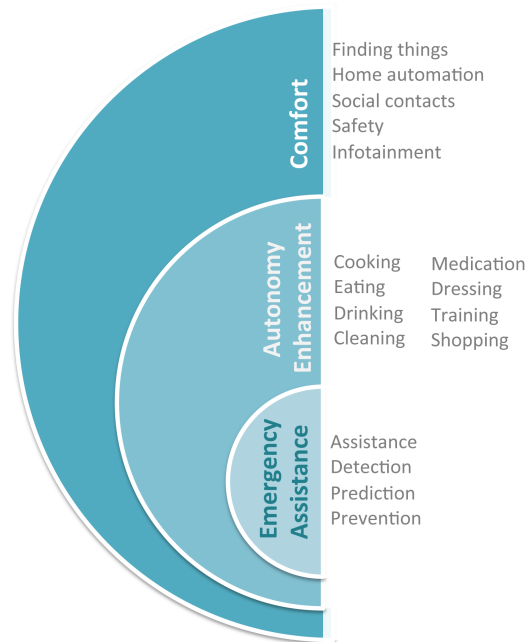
Comfort

Finding things
Home automation
Social contacts
Safety
Infotainment

Autonomy Enhancement

Cooking
Eating
Drinking
Cleaning

Medication
Dressing
Training
Shopping

Emergency Assistance

Assistance
Detection
Prediction
Prevention